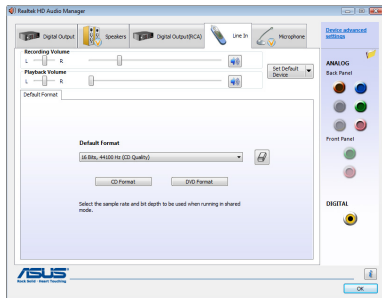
Realtek HD Audio Manager

Digital Output | Speakers | Digital Output(RCA) | Line In | Microphone

Device advanced settings

Recording Volume
L R

Playback Volume
L R

Set Default Device

Default Format

Default Format

16 Bits, 44100 Hz (CD Quality)

CD Format | DVD Format

Select the sample rate and bit depth to be used when running in shared mode.

ANALOG
Back Panel

Front Panel

DIGITAL

ASUS
Rock Solid · Heart Touching

i

OK